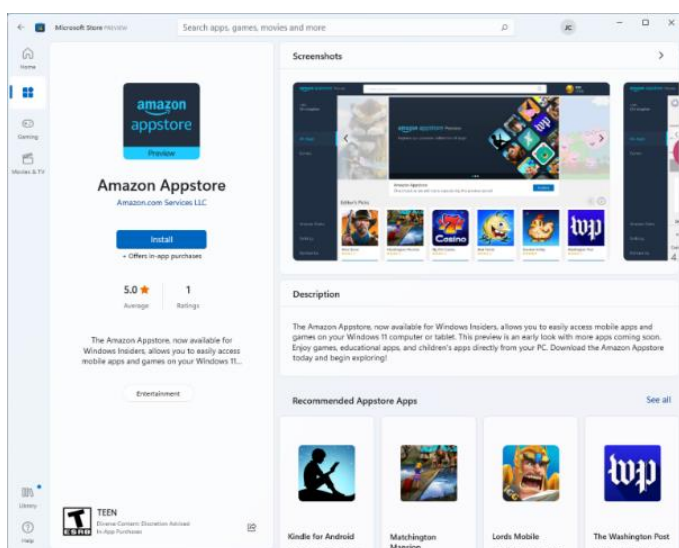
Microsoft Store PREVIEW

Search apps, games, movies and more

JC

Home

Gaming

Movies & TV

amazon appstore

Preview

Amazon Appstore

Amazon.com Services LLC

Install

+ Offers in-app purchases

5.0 ★

Average

1

Ratings

The Amazon Appstore, now available for Windows Insiders, allows you to easily access mobile apps and games on your Windows 11...

Entertainment

Library

Help

TEEN

Diverse Content: Discretion Advised
In-App Purchases

ESRB

Screenshots

amazon appstore Preview

Editor's Picks

Casino

wp

Description

The Amazon Appstore, now available for Windows Insiders, allows you to easily access mobile apps and games on your Windows 11 computer or tablet. This preview is an early look with more apps coming soon. Enjoy games, educational apps, and children's apps directly from your PC. Download the Amazon Appstore today and begin exploring!

Recommended Appstore Apps

See all

Kindle for Android

Matchington Mansion

Lords Mobile

wp

The Washington Post